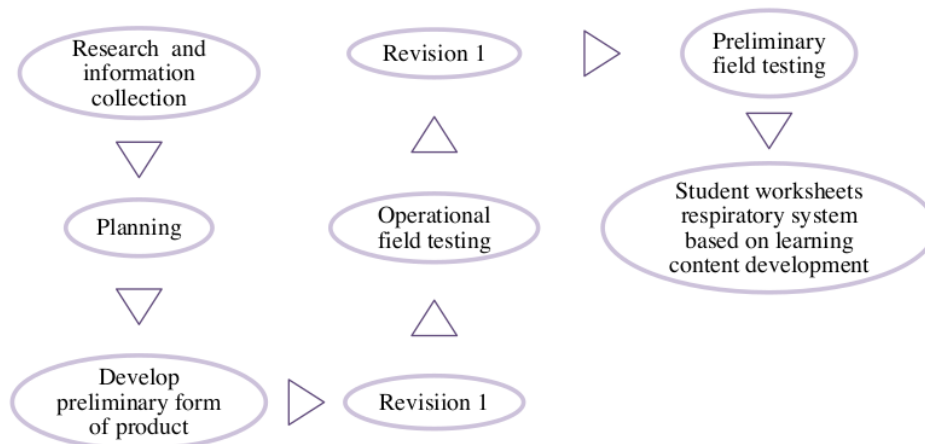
Research and information collection

Planning

Develop preliminary form of product

Revisiion 1

Operational field testing

Revision 1

Preliminary field testing

Student worksheets respiratory system based on learning content development